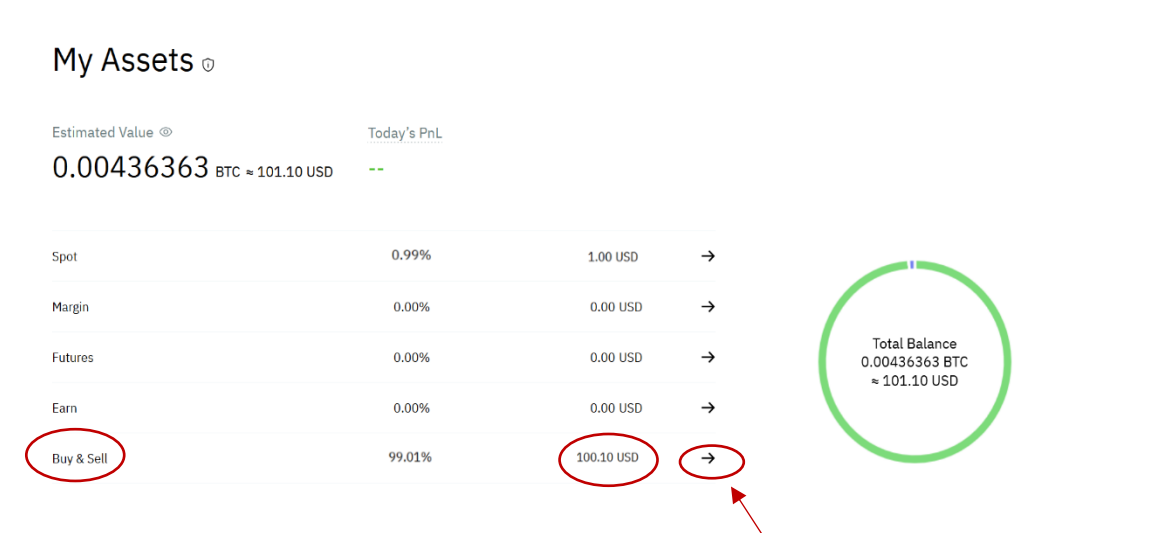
My Assets

Estimated Value
0.00436363 BTC ≈ 101.10 USD

Today's PnL
--

| Spot | 0.99% | 1.00 USD | → |
|---|---|---|---|
| Margin | 0.00% | 0.00 USD | → |
| Futures | 0.00% | 0.00 USD | → |
| Earn | 0.00% | 0.00 USD | → |
| Buy & Sell | 99.01% | 100.10 USD | → |

Total Balance
0.00436363 BTC
≈ 101.10 USD